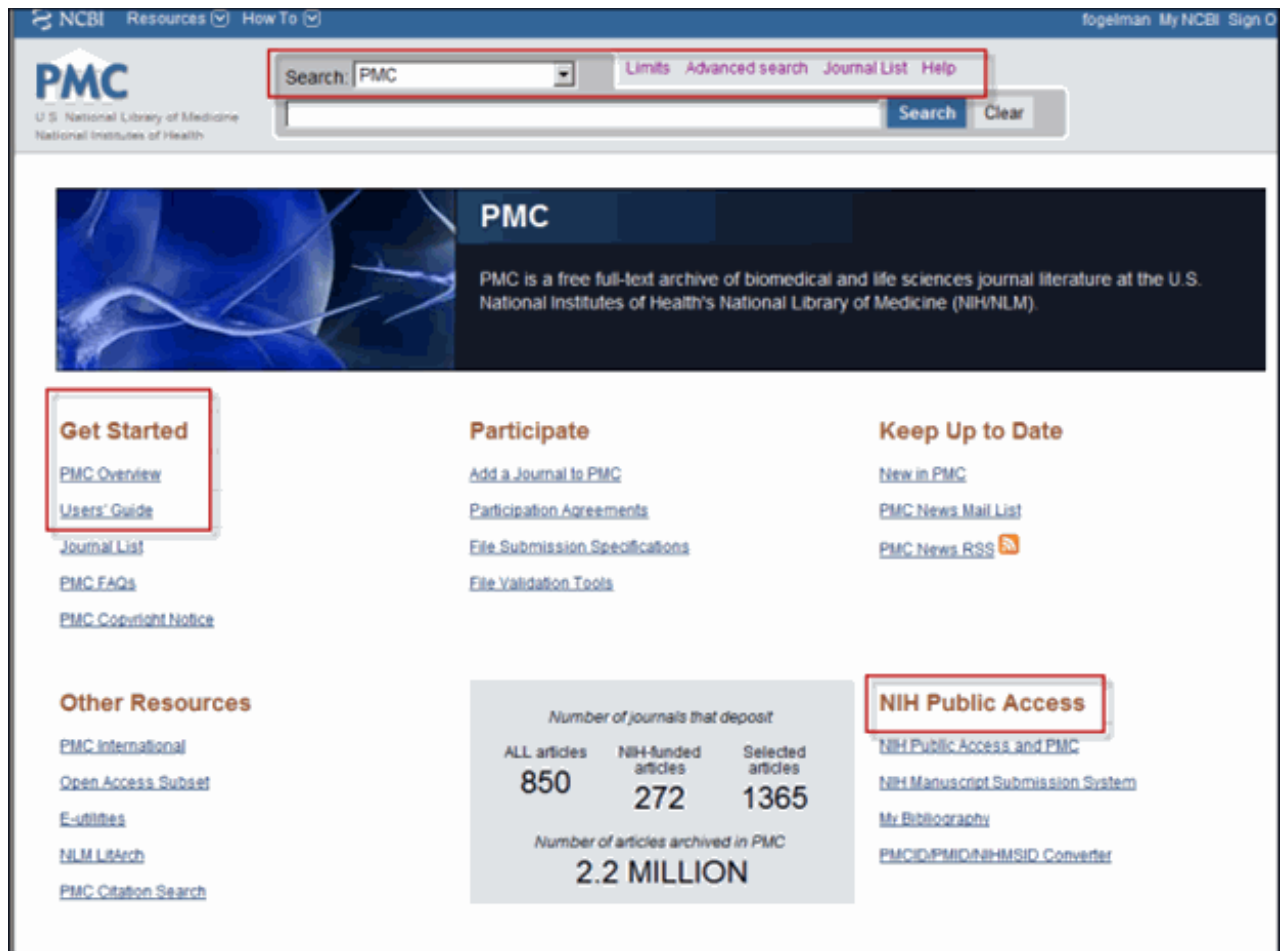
NCBI Resources How To

fogelman My NCBI Sign O

PMC
U.S. National Library of Medicine
National Institutes of Health

Search: PMC

Limits Advanced search Journal List Help

Search Clear

PMC

PMC is a free full-text archive of biomedical and life sciences journal literature at the U.S. National Institutes of Health's National Library of Medicine (NIH/NLM).

Get Started

PMC Overview

Users' Guide

Journal List

PMC FAQs

PMC Copyright Notice

Participate

Add a Journal to PMC

Participation Agreements

File Submission Specifications

File Validation Tools

Keep Up to Date

New in PMC

PMC News Mail List

PMC News RSS

Other Resources

PMC International

Open Access Subset

E-utilities

NLM LitArch

PMC Citation Search

Number of journals that deposit

| ALL articles | NIH-funded articles | Selected articles |
|---|---|---|
| 850 | 272 | 1365 |

Number of articles archived in PMC

2.2 MILLION

NIH Public Access

NIH Public Access and PMC

NIH Manuscript Submission System

My Bibliography

PMCID/PMID/NIHMSID Converter